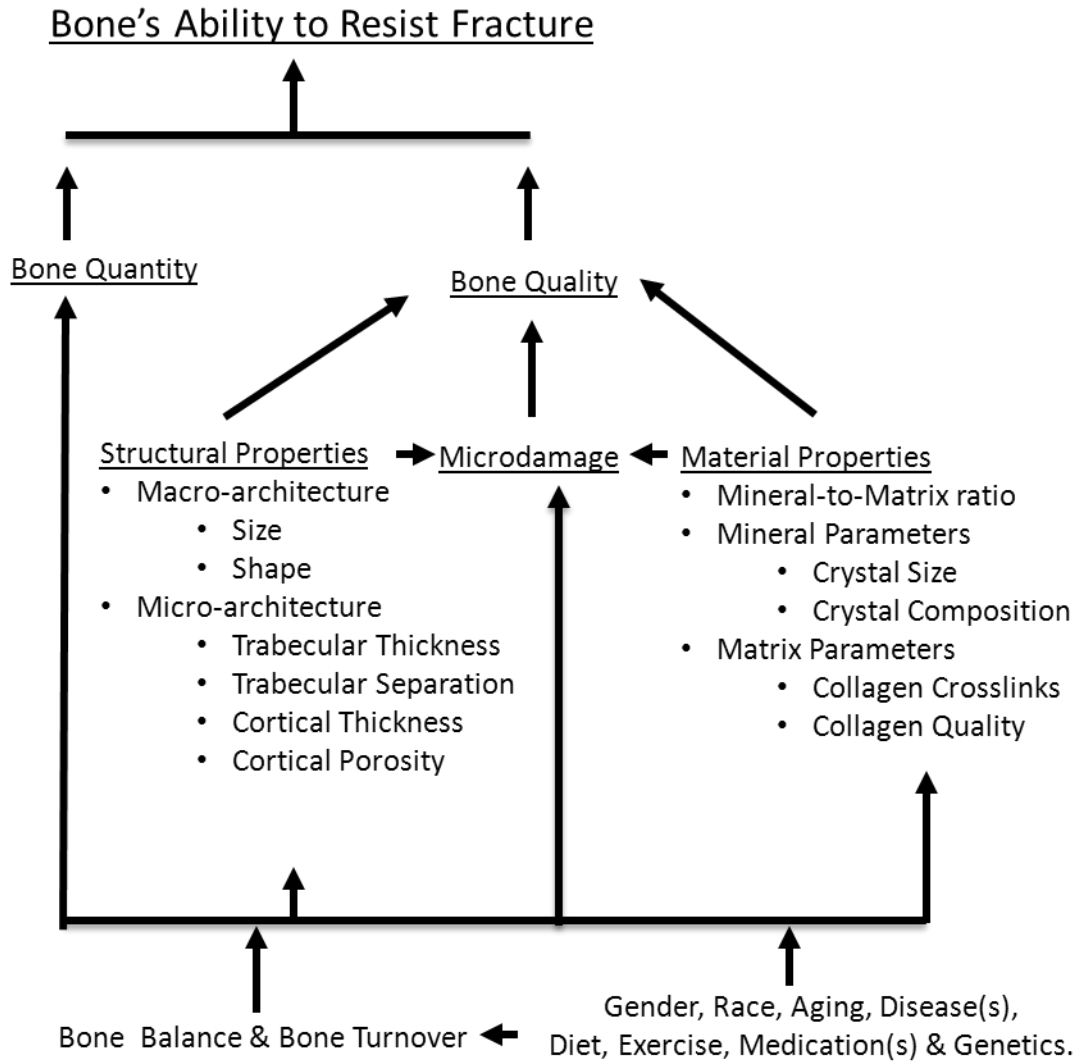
Bone's Ability to Resist Fracture

Bone Quantity

Bone Quality

Structural Properties
- Macro-architecture
  - Size
  - Shape
- Micro-architecture
  - Trabecular Thickness
  - Trabecular Separation
  - Cortical Thickness
  - Cortical Porosity

Microdamage

Material Properties
- Mineral-to-Matrix ratio
- Mineral Parameters
  - Crystal Size
  - Crystal Composition
- Matrix Parameters
  - Collagen Crosslinks
  - Collagen Quality

Bone Balance & Bone Turnover

Gender, Race, Aging, Disease(s), Diet, Exercise, Medication(s) & Genetics.